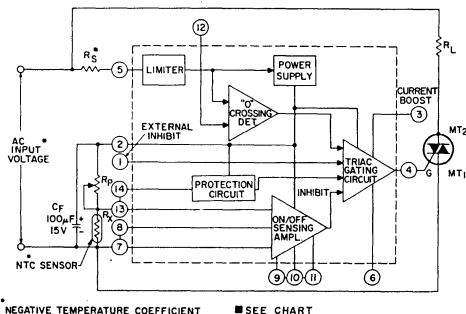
$R_S^*$

5

LIMITER

12

POWER SUPPLY

$R_L$

"0" CROSSING DET.

CURRENT BOOST

3

AC INPUT VOLTAGE

2

EXTERNAL INHIBIT

1

$R_P$

14

PROTECTION CIRCUIT

TRIAC GATING CIRCUIT

4

G

$MT_2$

$MT_1$

$C_F$ $100\mu F$ 15V

13

INHIBIT

$R_X$

8

ON/OFF SENSING AMPL.

7

NTC SENSOR

9

10

11

6

• NEGATIVE TEMPERATURE COEFFICIENT

■ SEE CHART